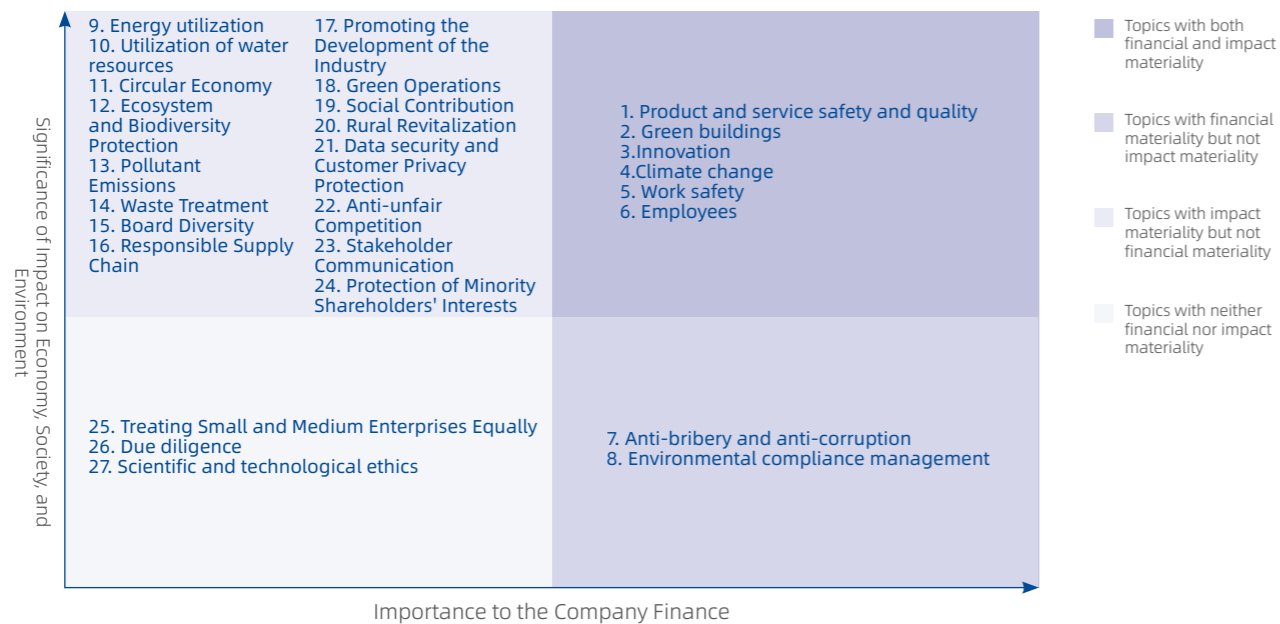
9. Energy utilization
10. Utilization of water resources
11. Circular Economy
12. Ecosystem and Biodiversity Protection
13. Pollutant Emissions
14. Waste Treatment
15. Board Diversity
16. Responsible Supply Chain

17. Promoting the Development of the Industry
18. Green Operations
19. Social Contribution
20. Rural Revitalization
21. Data security and Customer Privacy Protection
22. Anti-unfair Competition
23. Stakeholder Communication
24. Protection of Minority Shareholders' Interests

1. Product and service safety and quality
2. Green buildings
3.Innovation
4.Climate change
5. Work safety
6. Employees

25. Treating Small and Medium Enterprises Equally
26. Due diligence
27. Scientific and technological ethics

7. Anti-bribery and anti-corruption
8. Environmental compliance management

Significance of Impact on Economy, Society, and Environment

Importance to the Company Finance

Topics with both financial and impact materiality

Topics with financial materiality but not impact materiality

Topics with impact materiality but not financial materiality

Topics with neither financial nor impact materiality